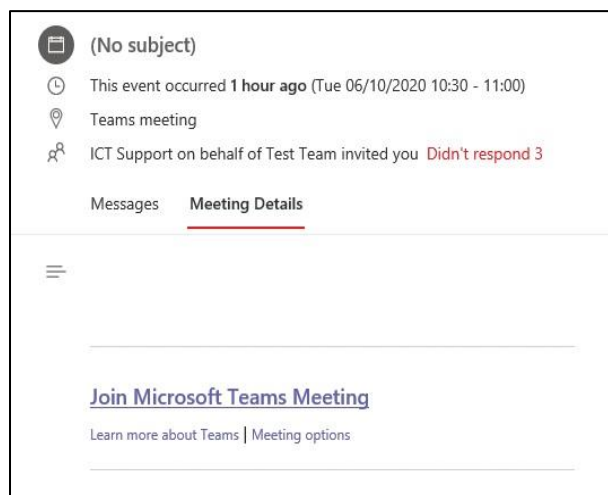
(No subject)

This event occurred **1 hour ago** (Tue 06/10/2020 10:30 - 11:00)

Teams meeting

ICT Support on behalf of Test Team invited you Didn't respond 3

Messages **Meeting Details**

Join Microsoft Teams Meeting

Learn more about Teams | Meeting options